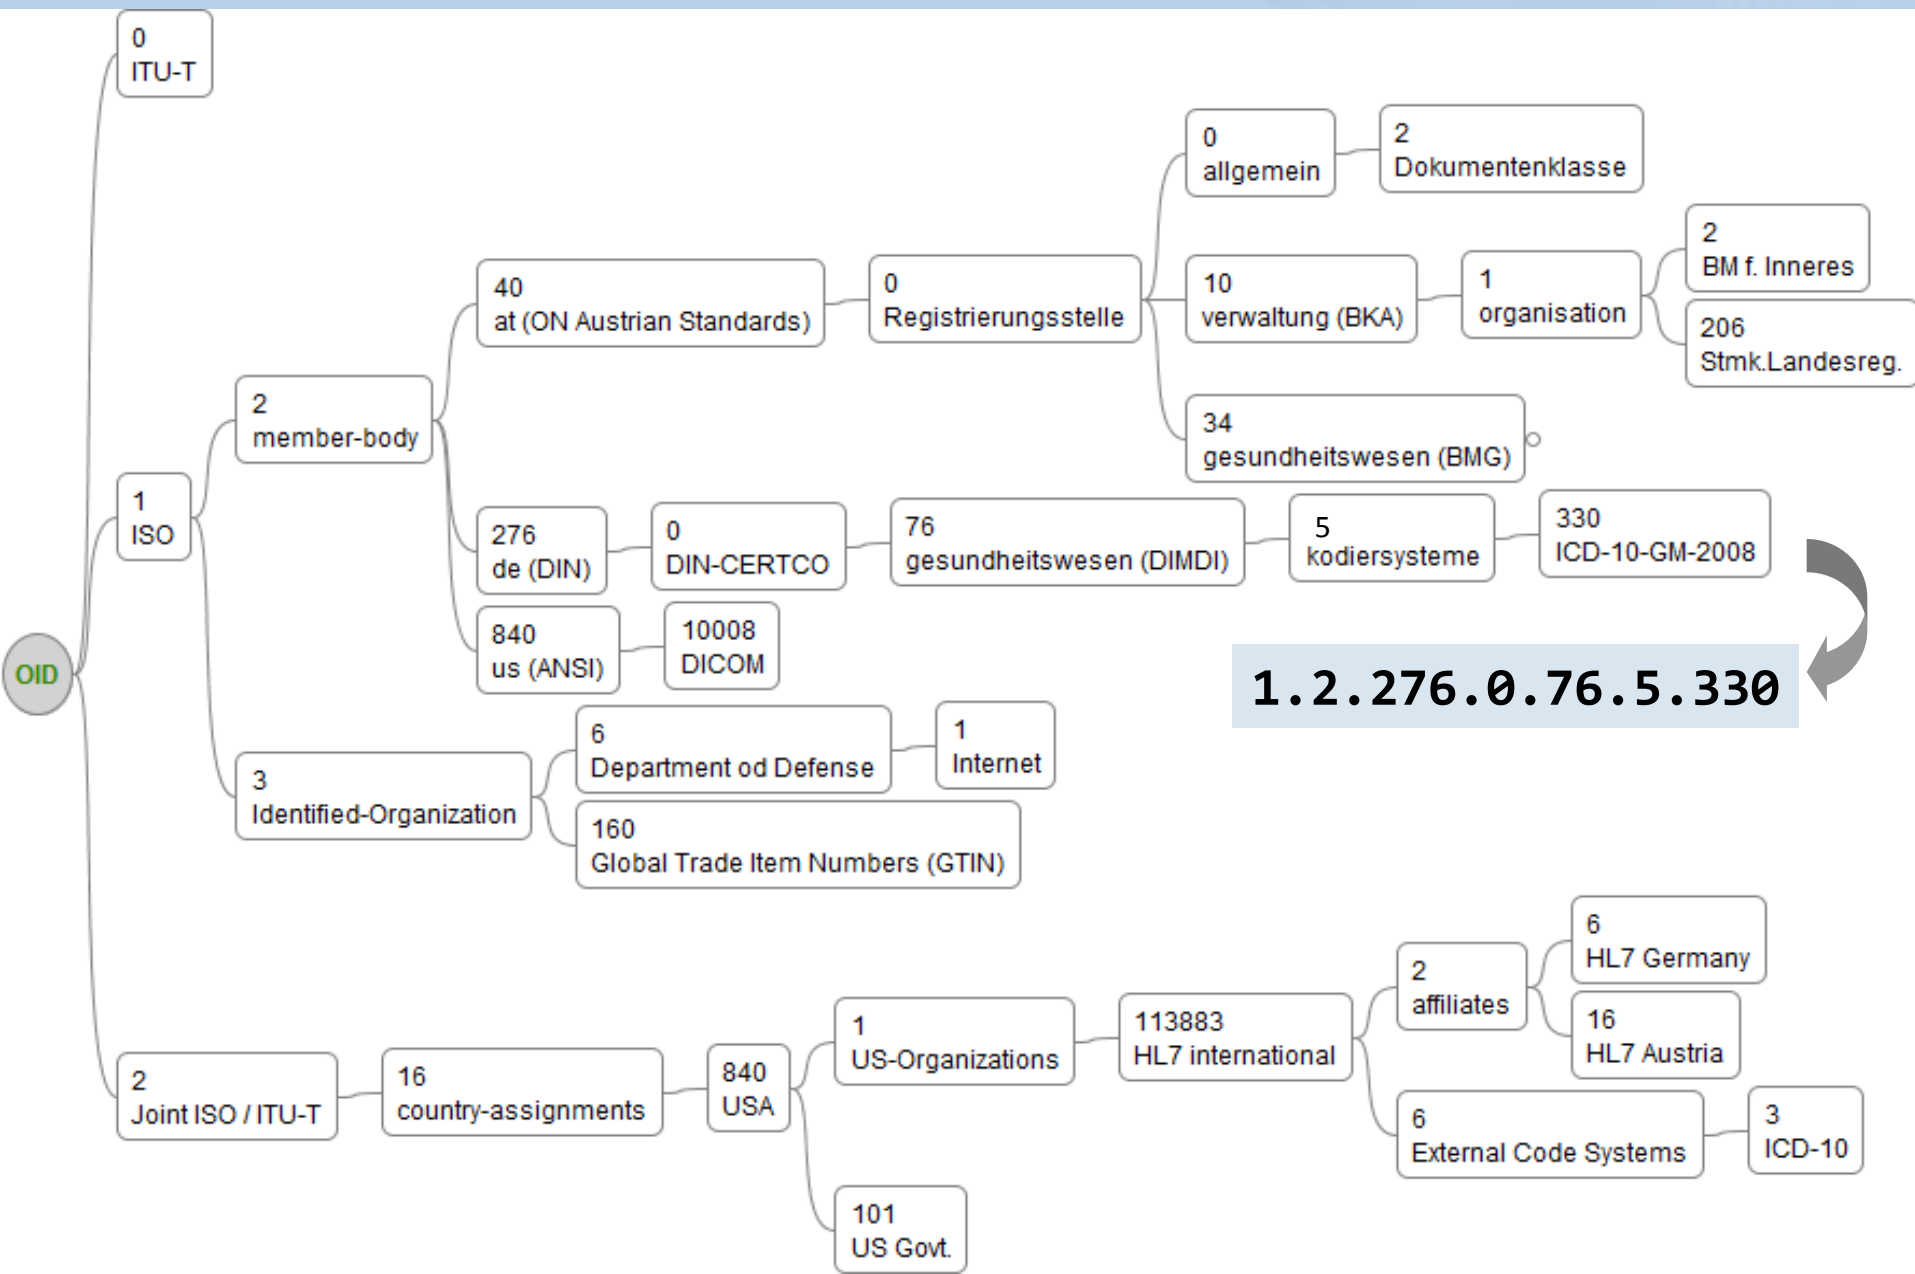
OID

0
ITU-T

1
ISO

2
member-body

40
at (ON Austrian Standards)

0
Registrierungsstelle

0
allgemein

2
Dokumentenklasse

10
verwaltung (BKA)

1
organisation

2
BM f. Inneres

206
Stmk.Landesreg.

34
gesundheitswesen (BMG)

276
de (DIN)

0
DIN-CERTCO

76
gesundheitswesen (DIMDI)

5
kodiersysteme

330
ICD-10-GM-2008

1.2.276.0.76.5.330

840
us (ANSI)

10008
DICOM

3
Identified-Organization

6
Department od Defense

1
Internet

160
Global Trade Item Numbers (GTIN)

2
Joint ISO / ITU-T

16
country-assignments

840
USA

1
US-Organizations

113883
HL7 international

2
affiliates

6
HL7 Germany

16
HL7 Austria

6
External Code Systems

3
ICD-10

101
US Govt.